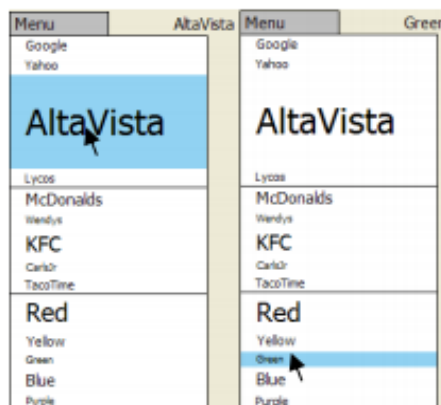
Menu AltaVista
Google
Yahoo
AltaVista
Lycos
McDonalds
Wendys
KFC
CarlsJr
TacoTime
Red
Yellow
Green
Blue
Purple

Menu Green
Google
Yahoo
AltaVista
Lycos
McDonalds
Wendys
KFC
CarlsJr
TacoTime
Red
Yellow
Green
Blue
Purple